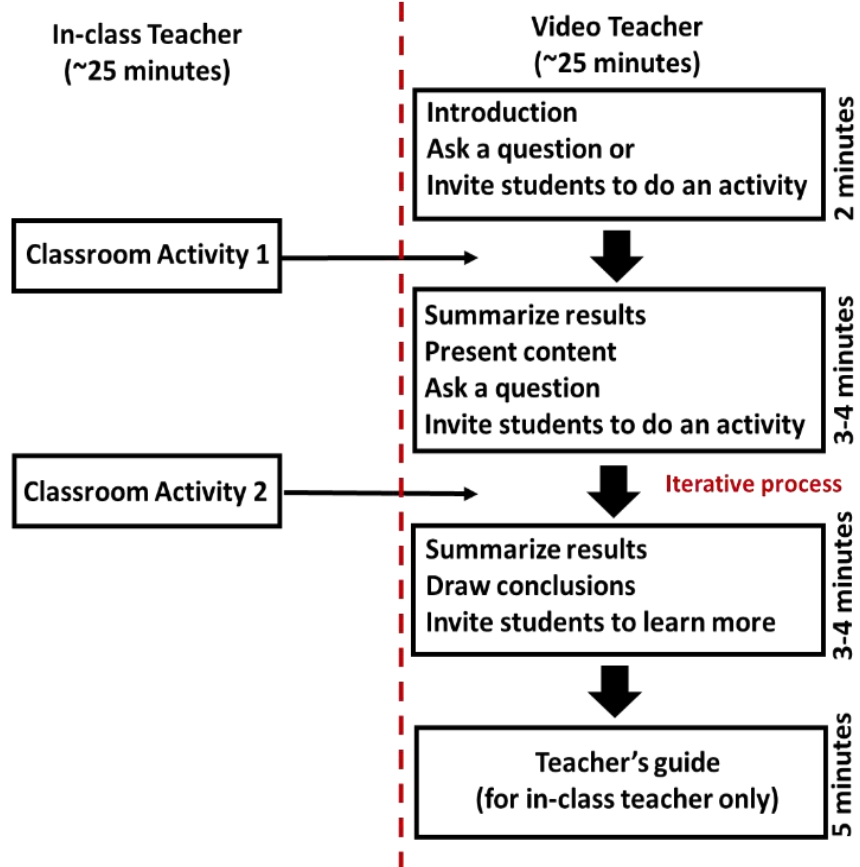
In-class Teacher
(~25 minutes)

Video Teacher
(~25 minutes)

Introduction
Ask a question or
Invite students to do an activity

2 minutes

Classroom Activity 1

Summarize results
Present content
Ask a question
Invite students to do an activity

3-4 minutes

Classroom Activity 2

Iterative process

Summarize results
Draw conclusions
Invite students to learn more

3-4 minutes

Teacher’s guide
(for in-class teacher only)

5 minutes